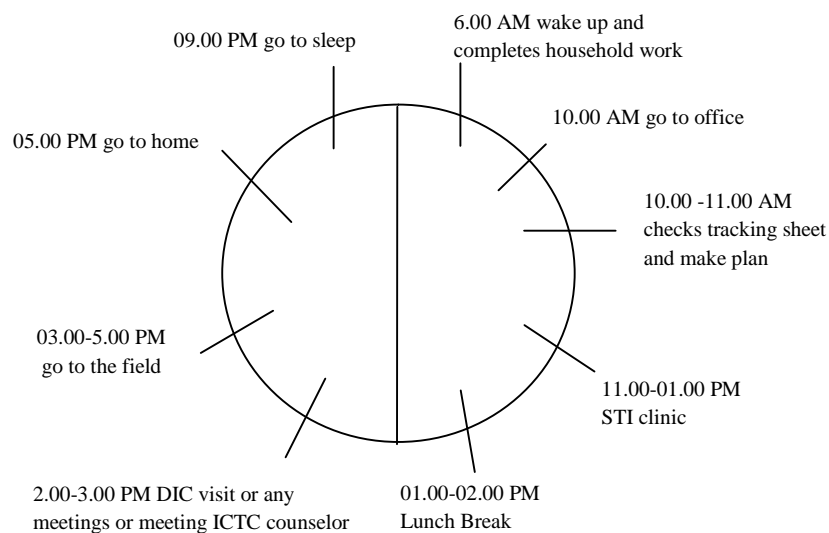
09.00 PM go to sleep

6.00 AM wake up and completes household work

05.00 PM go to home

10.00 AM go to office

10.00 -11.00 AM checks tracking sheet and make plan

03.00-5.00 PM go to the field

11.00-01.00 PM STI clinic

2.00-3.00 PM DIC visit or any meetings or meeting ICTC counselor

01.00-02.00 PM Lunch Break